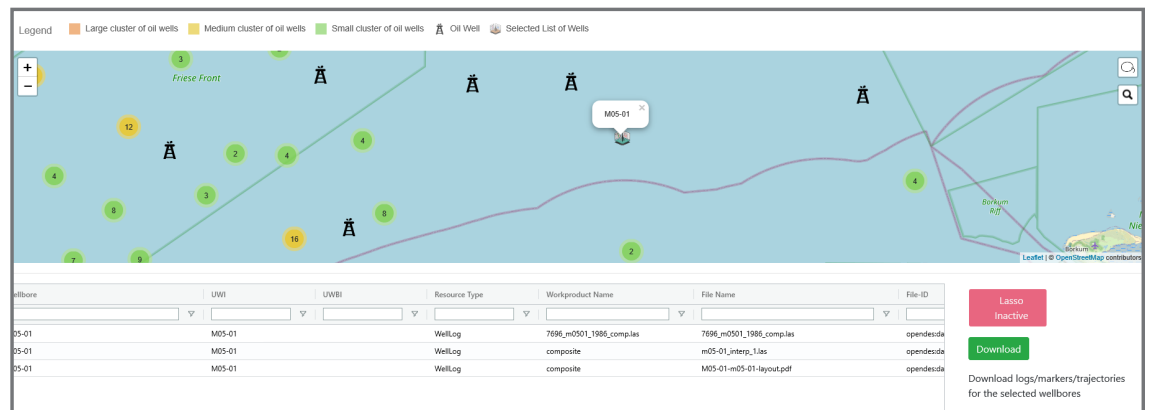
Legend Large cluster of oil wells Medium cluster of oil wells Small cluster of oil wells Oil Well Selected List of Wells

+
−

3
Friese Front
12
4
2
4
3
8
16
8
7
9
2
4
M05-01
×
Borkum Riff
Borkum
Nie

Leaflet | © OpenStreetMap contributors

| ellbore | UWI | UWBI | Resource Type | Workproduct Name | File Name | File-ID |
|---|---|---|---|---|---|---|
| 05-01 | M05-01 | | WellLog | 7696_m0501_1986_comp.las | 7696_m0501_1986_comp.las | opendes:da |
| 05-01 | M05-01 | | WellLog | composite | m05-01_interp_1.las | opendes:da |
| 05-01 | M05-01 | | WellLog | composite | M05-01-m05-01-layout.pdf | opendes:da |

Lasso Inactive

Download

Download logs/markers/trajectories for the selected wellbores